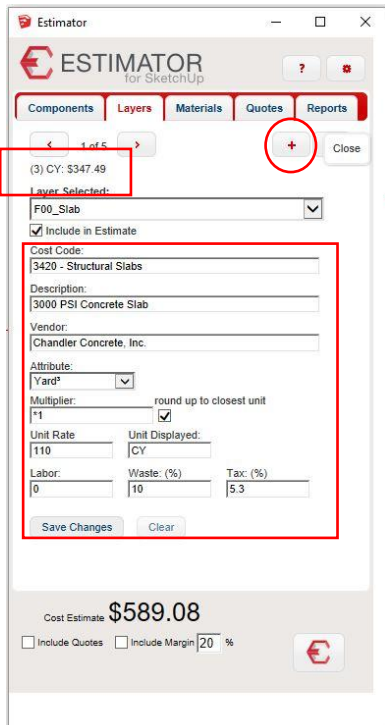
Estimator

ESTIMATOR
for SketchUp

?

Components | Layers | Materials | Quotes | Reports

<  1 of 5  >

+

Close

(3) CY: $347.49

Layer Selected:
F00_Slab

Include in Estimate

Cost Code:
3420 - Structural Slabs

Description:
3000 PSI Concrete Slab

Vendor:
Chandler Concrete, Inc.

Attribute:
Yard³

Multiplier:
*1

round up to closest unit

Unit Rate
110

Unit Displayed:
CY

Labor:
0

Waste: (%)
10

Tax: (%)
5.3

Save Changes

Clear

Cost Estimate $589.08

Include Quotes

Include Margin 20 %